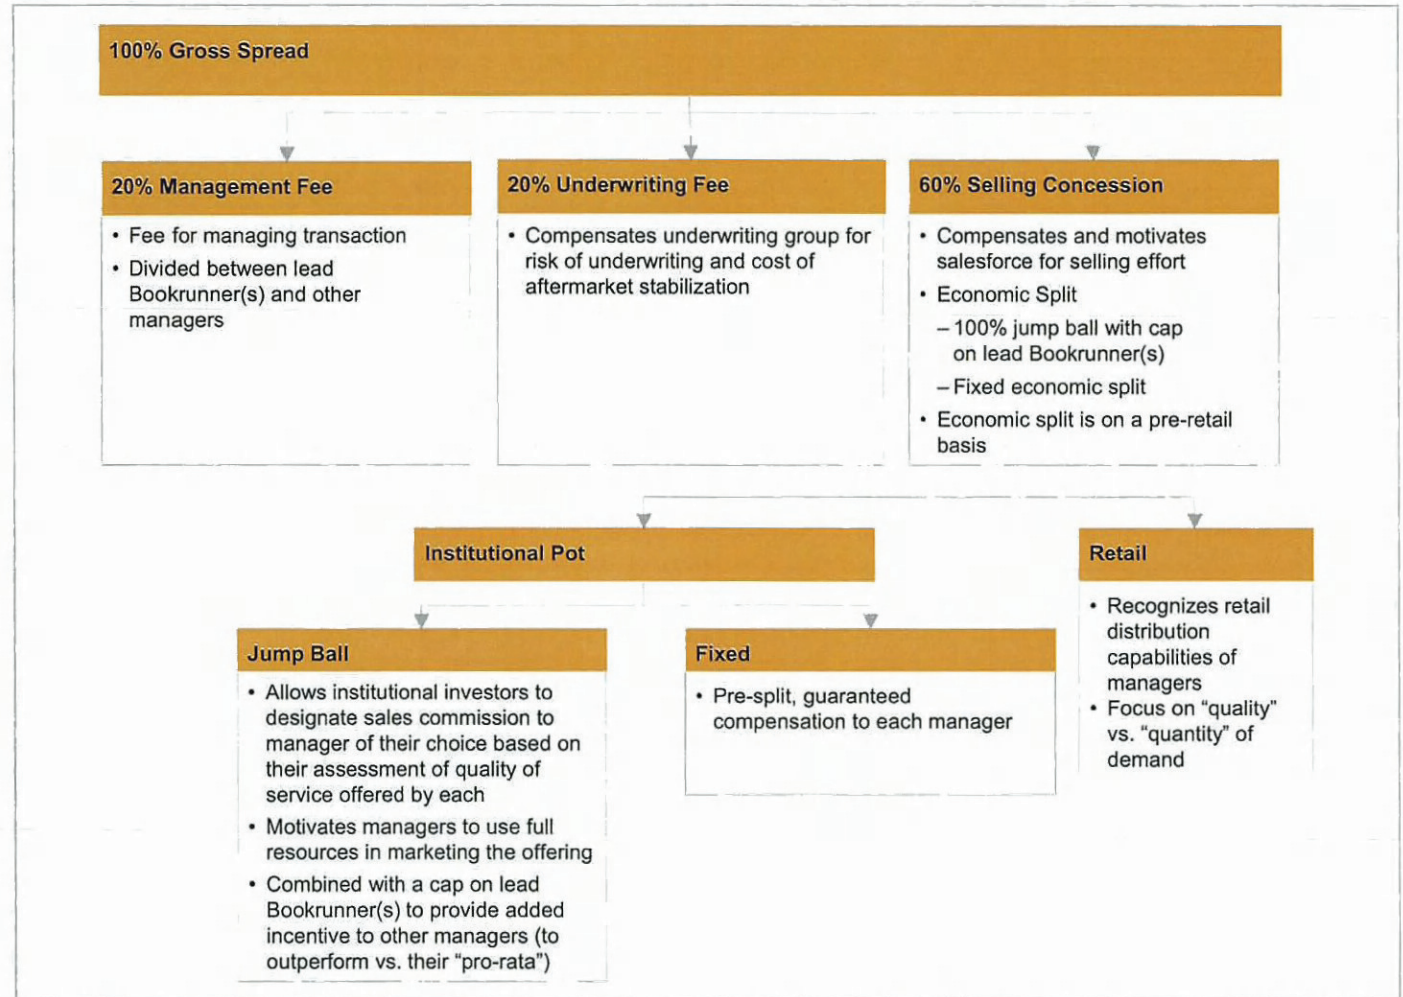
100% Gross Spread

20% Management Fee

• Fee for managing transaction
• Divided between lead Bookrunner(s) and other managers

20% Underwriting Fee

• Compensates underwriting group for risk of underwriting and cost of aftermarket stabilization

60% Selling Concession

• Compensates and motivates salesforce for selling effort
• Economic Split
– 100% jump ball with cap on lead Bookrunner(s)
– Fixed economic split
• Economic split is on a pre-retail basis

Institutional Pot

Retail

• Recognizes retail distribution capabilities of managers
• Focus on "quality" vs. "quantity" of demand

Jump Ball

• Allows institutional investors to designate sales commission to manager of their choice based on their assessment of quality of service offered by each
• Motivates managers to use full resources in marketing the offering
• Combined with a cap on lead Bookrunner(s) to provide added incentive to other managers (to outperform vs. their "pro-rata")

Fixed

• Pre-split, guaranteed compensation to each manager